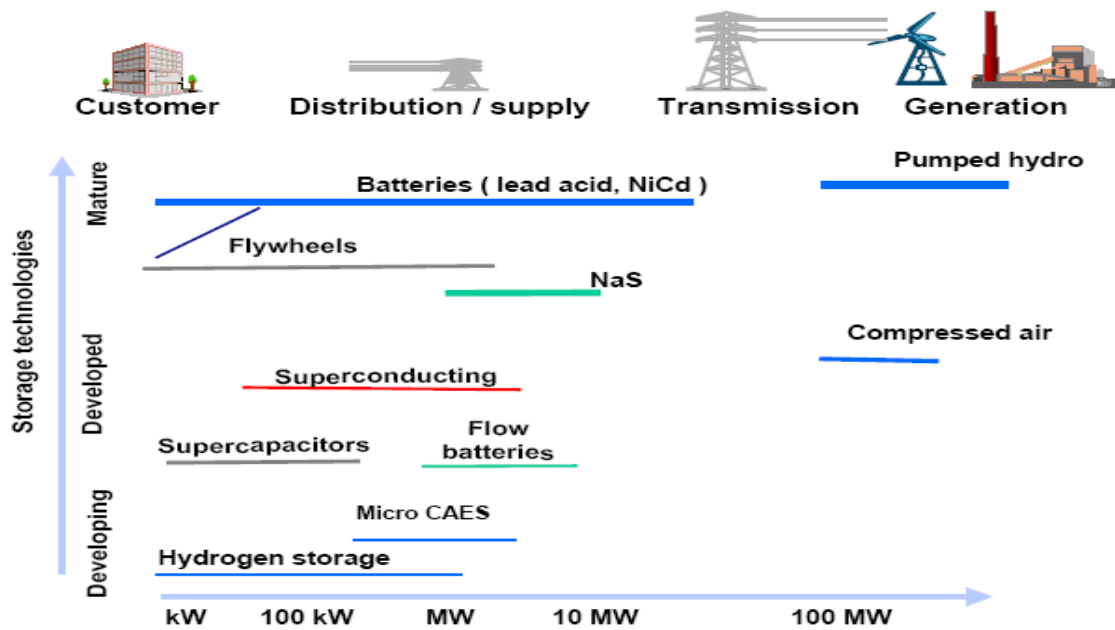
Customer
Distribution / supply
Transmission
Generation

Storage technologies

Mature
Developed
Developing

Pumped hydro
Batteries ( lead acid, NiCd )
Flywheels
NaS
Compressed air
Superconducting
Supercapacitors
Flow batteries
Micro CAES
Hydrogen storage

kW
100 kW
MW
10 MW
100 MW